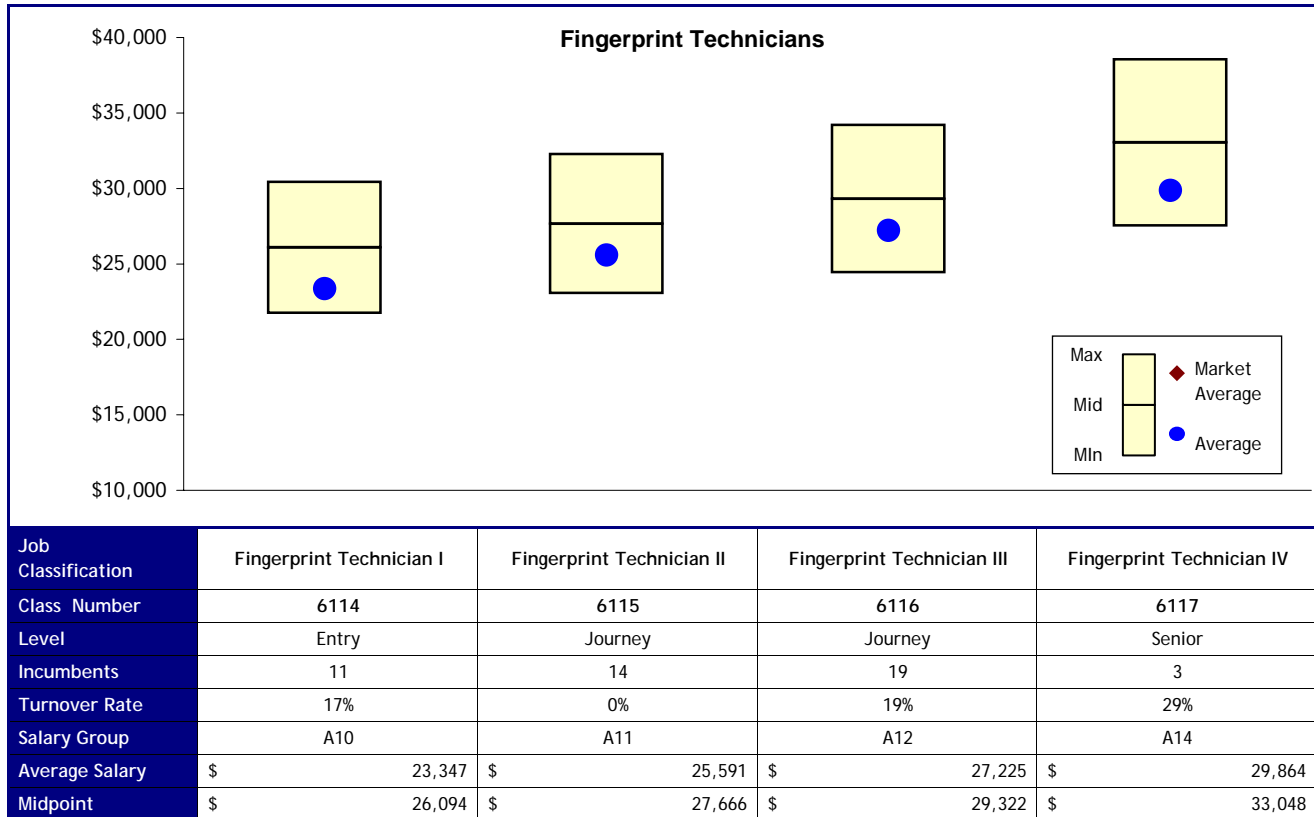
Fingerprint Technicians

$40,000
$35,000
$30,000
$25,000
$20,000
$15,000
$10,000

Max
Mid
MIn
Market Average
Average

| Job Classification | Fingerprint Technician I | Fingerprint Technician II | Fingerprint Technician III | Fingerprint Technician IV |
|---|---|---|---|---|
| Class Number | 6114 | 6115 | 6116 | 6117 |
| Level | Entry | Journey | Journey | Senior |
| Incumbents | 11 | 14 | 19 | 3 |
| Turnover Rate | 17% | 0% | 19% | 29% |
| Salary Group | A10 | A11 | A12 | A14 |
| Average Salary | $ 23,347 | $ 25,591 | $ 27,225 | $ 29,864 |
| Midpoint | $ 26,094 | $ 27,666 | $ 29,322 | $ 33,048 |